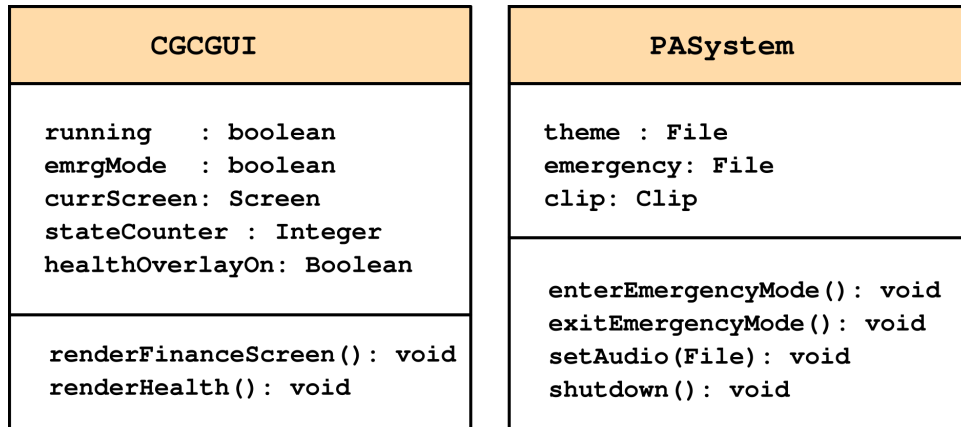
CGCGUI

running : boolean
emrgMode : boolean
currScreen: Screen
stateCounter : Integer
healthOverlayOn: Boolean

renderFinanceScreen(): void
renderHealth(): void

PASystem

theme : File
emergency: File
clip: Clip

enterEmergencyMode(): void
exitEmergencyMode(): void
setAudio(File): void
shutdown(): void